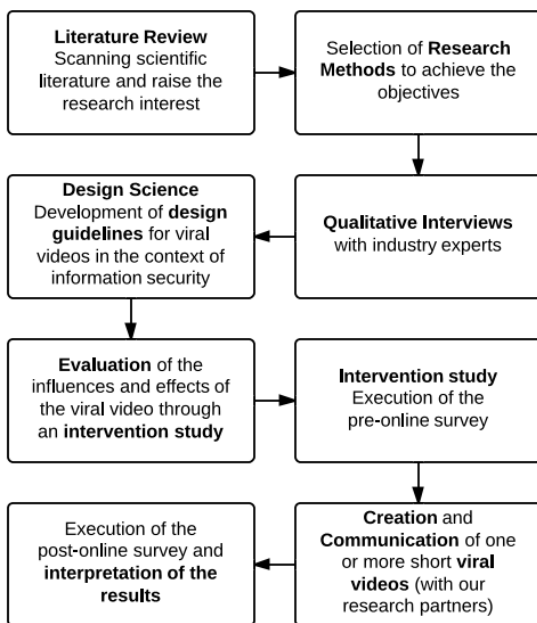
**Literature Review**
Scanning scientific literature and raise the research interest

Selection of **Research Methods** to achieve the objectives

**Qualitative Interviews** with industry experts

**Design Science**
Development of **design guidelines** for viral videos in the context of information security

**Evaluation** of the influences and effects of the viral video through an **intervention study**

**Intervention study**
Execution of the pre-online survey

**Creation** and **Communication** of one or more short **viral videos** (with our research partners)

Execution of the post-online survey and **interpretation of the results**